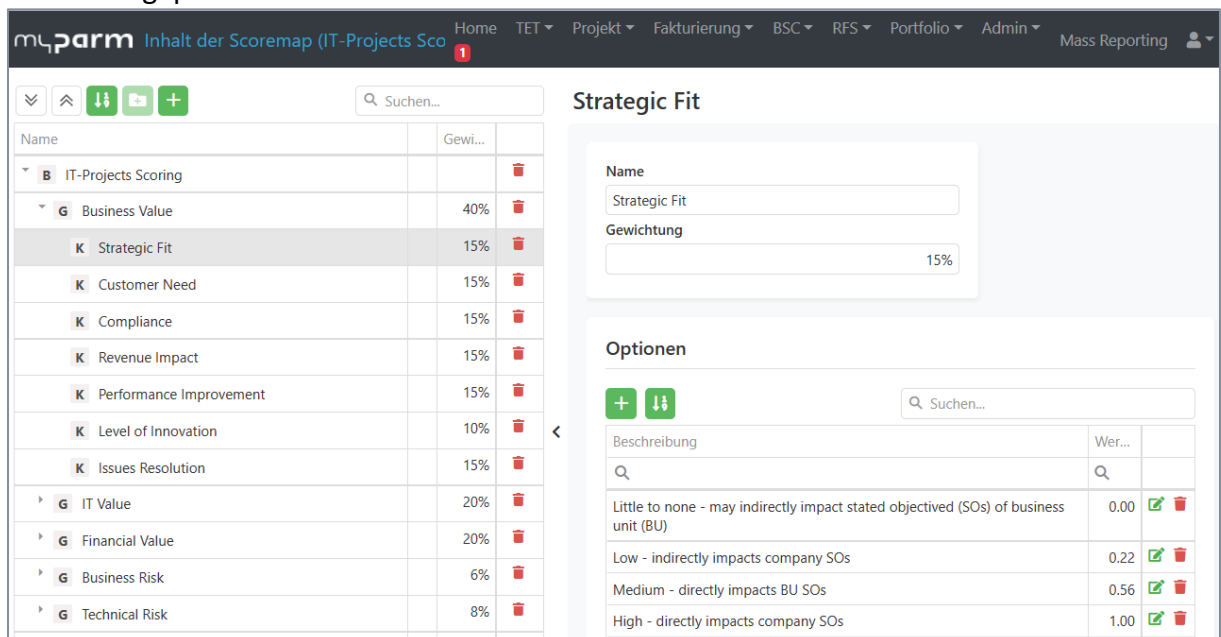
myparm Inhalt der Scoremap (IT-Projects Sco

Home 1 TET Projekt Fakturierung BSC RFS Portfolio Admin Mass Reporting

Suchen...

| Name | Gewi... | |
|---|---|---|
| B IT-Projects Scoring | | |
| G Business Value | 40% | |
| K Strategic Fit | 15% | |
| K Customer Need | 15% | |
| K Compliance | 15% | |
| K Revenue Impact | 15% | |
| K Performance Improvement | 15% | |
| K Level of Innovation | 10% | |
| K Issues Resolution | 15% | |
| G IT Value | 20% | |
| G Financial Value | 20% | |
| G Business Risk | 6% | |
| G Technical Risk | 8% | |

Strategic Fit

Name
Strategic Fit
Gewichtung
15%

Optionen

Suchen...

| Beschreibung | Wer... | |
|---|---|---|
| Little to none - may indirectly impact stated objectived (SOs) of business unit (BU) | 0.00 | |
| Low - indirectly impacts company SOs | 0.22 | |
| Medium - directly impacts BU SOs | 0.56 | |
| High - directly impacts company SOs | 1.00 | |